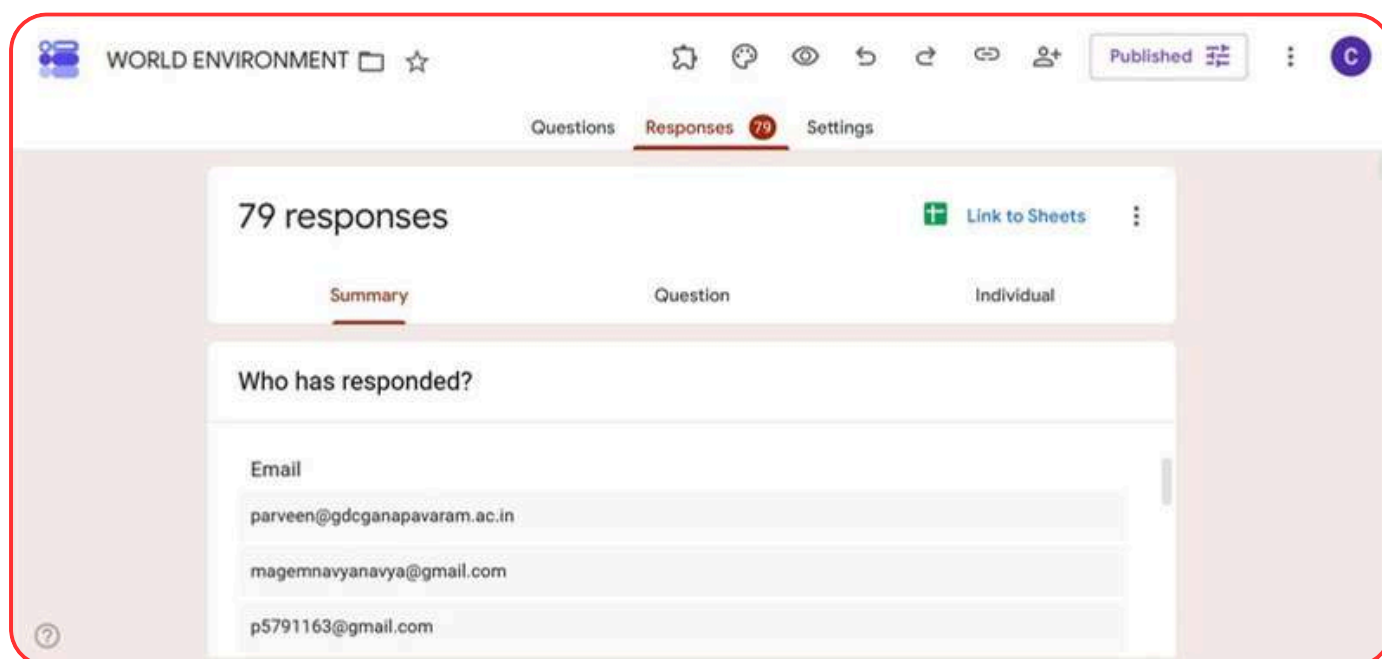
WORLD ENVIRONMENT

Published

C

Questions Responses 79 Settings

79 responses

Link to Sheets

Summary Question Individual

Who has responded?

Email

parveen@gdcganapavaram.ac.in

magemnavyanavya@gmail.com

p5791163@gmail.com